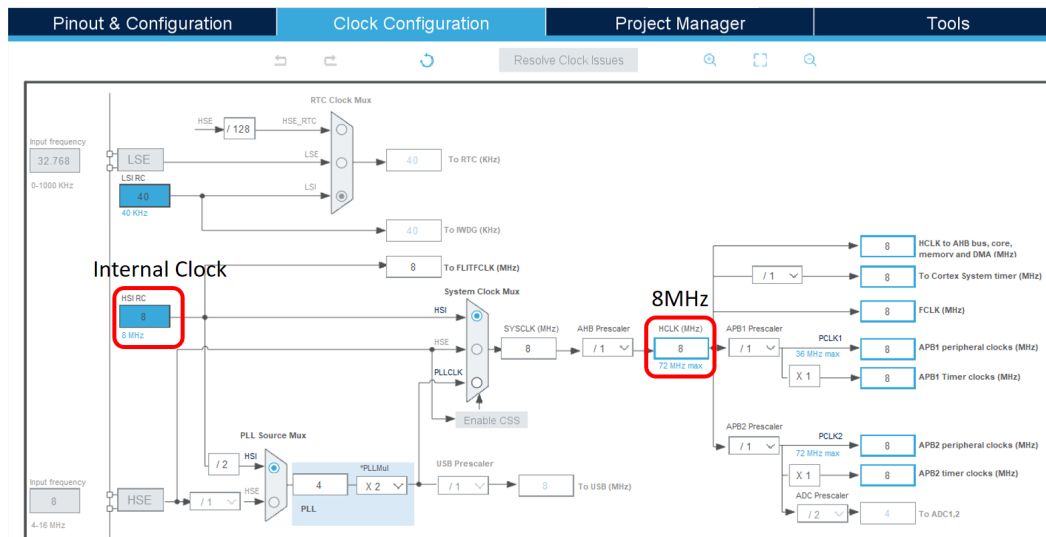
Pinout & Configuration | Clock Configuration | Project Manager | Tools

Resolve Clock Issues

RTC Clock Mux

HSE
/ 128
HSE_RTC

Input frequency
32.768
0-1000 KHz

LSE
LSE
40
To RTC (KHz)

LSI RC
40
40 KHz
LSI

40
To IWDG (KHz)

Internal Clock

8
To FLITFCLK (MHz)

System Clock Mux

HSI RC
8
8 MHz

HSI
HSE
PLLCLK

SYSCLK (MHz)
8

AHB Prescaler
/ 1

8MHz

HCLK (MHz)
8
72 MHz max

Enable CSS

APB1 Prescaler
/ 1

8
HCLK to AHB bus, core, memory and DMA (MHz)

/ 1
8
To Cortex System timer (MHz)

8
FCLK (MHz)

PCLK1
36 MHz max
8
APB1 peripheral clocks (MHz)

X 1
8
APB1 Timer clocks (MHz)

APB2 Prescaler
/ 1

PCLK2
72 MHz max
8
APB2 peripheral clocks (MHz)

X 1
8
APB2 timer clocks (MHz)

ADC Prescaler
/ 2
4
To ADC1,2

PLL Source Mux

/ 2
HSI
HSE

*PLLMul
4
X 2
PLL

USB Prescaler
/ 1
8
To USB (MHz)

Input frequency
8
4-16 MHz

HSE
/ 1